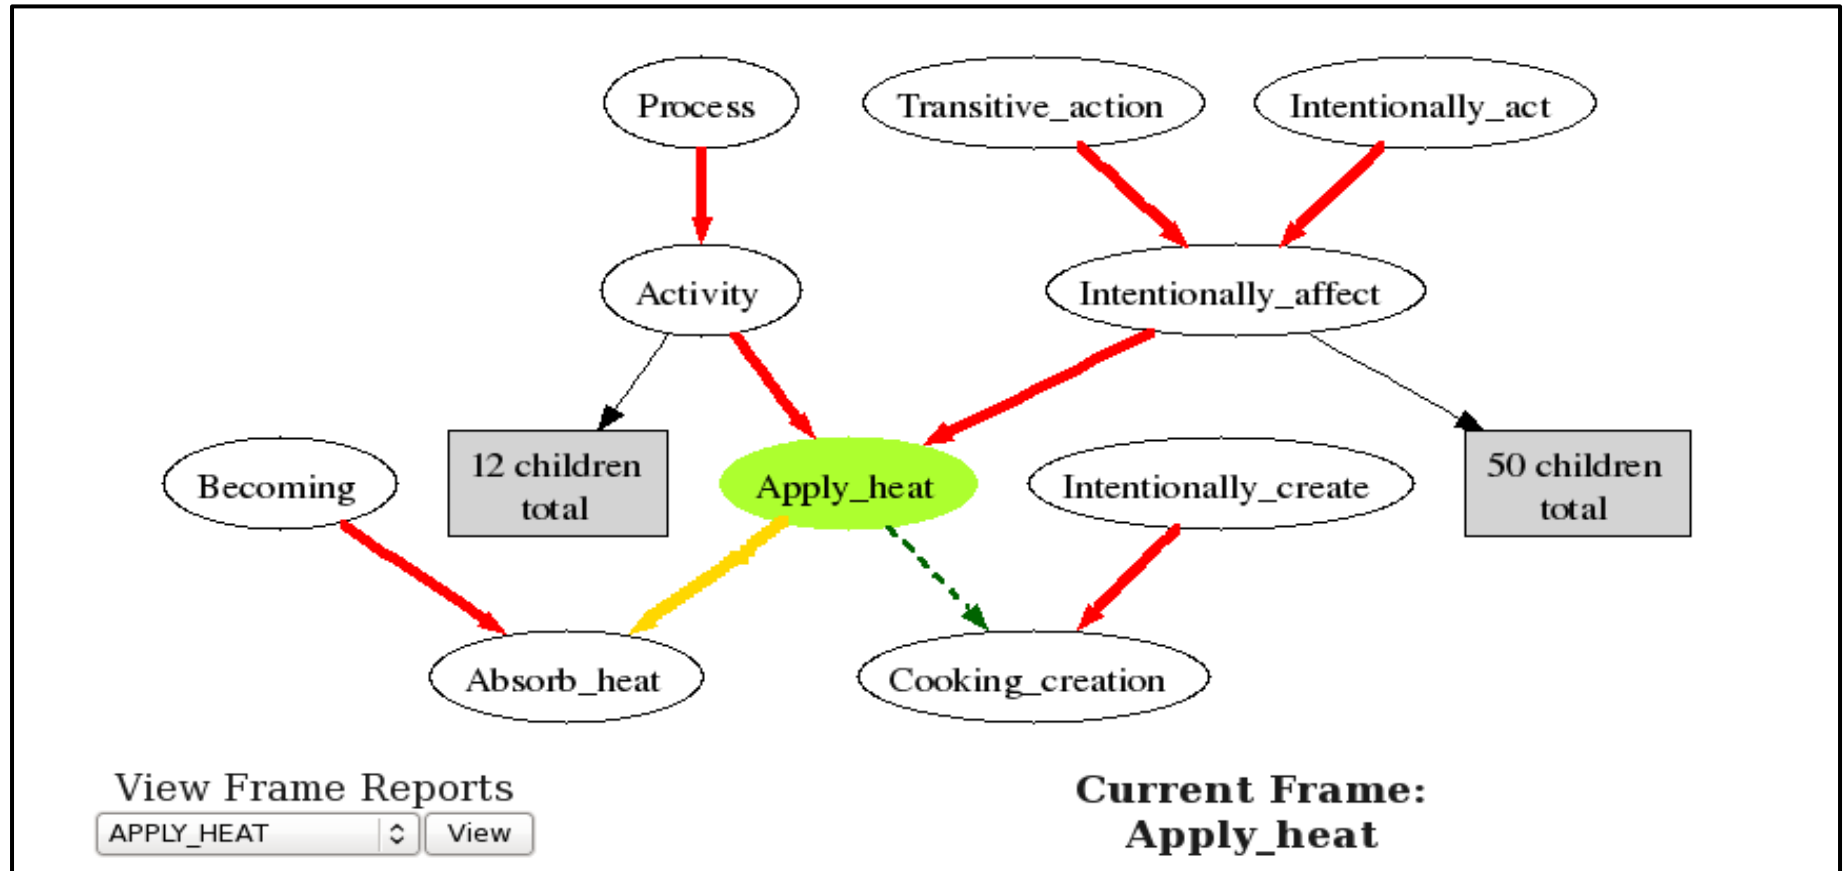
Process

Transitive_action

Intentionally_act

Activity

Intentionally_affect

Becoming

12 children total

Apply_heat

Intentionally_create

50 children total

Absorb_heat

Cooking_creation

View Frame Reports

APPLY_HEAT

View

Current Frame:
Apply_heat